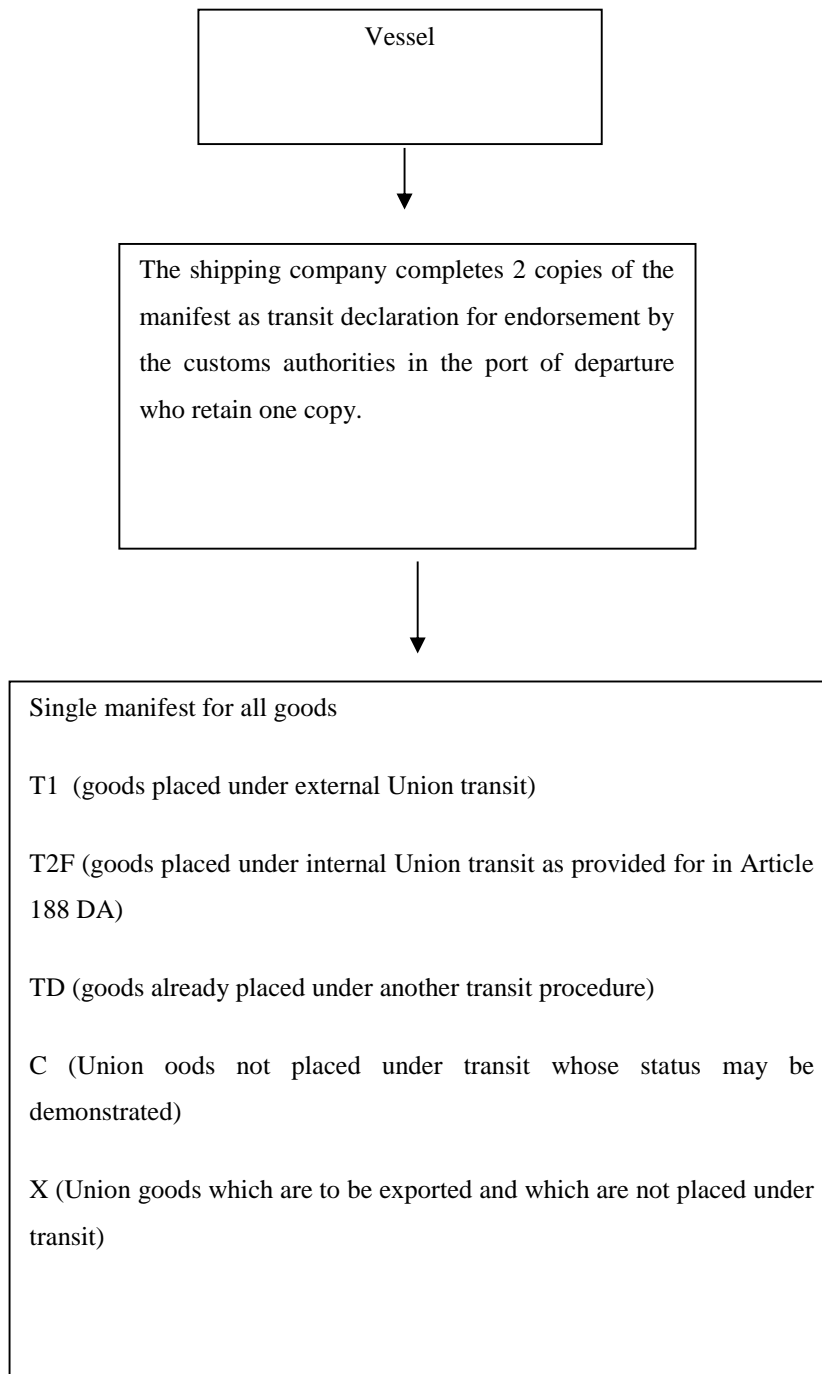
Vessel

The shipping company completes 2 copies of the manifest as transit declaration for endorsement by the customs authorities in the port of departure who retain one copy.

Single manifest for all goods

T1 (goods placed under external Union transit)

T2F (goods placed under internal Union transit as provided for in Article 188 DA)

TD (goods already placed under another transit procedure)

C (Union oods not placed under transit whose status may be demonstrated)

X (Union goods which are to be exported and which are not placed under transit)